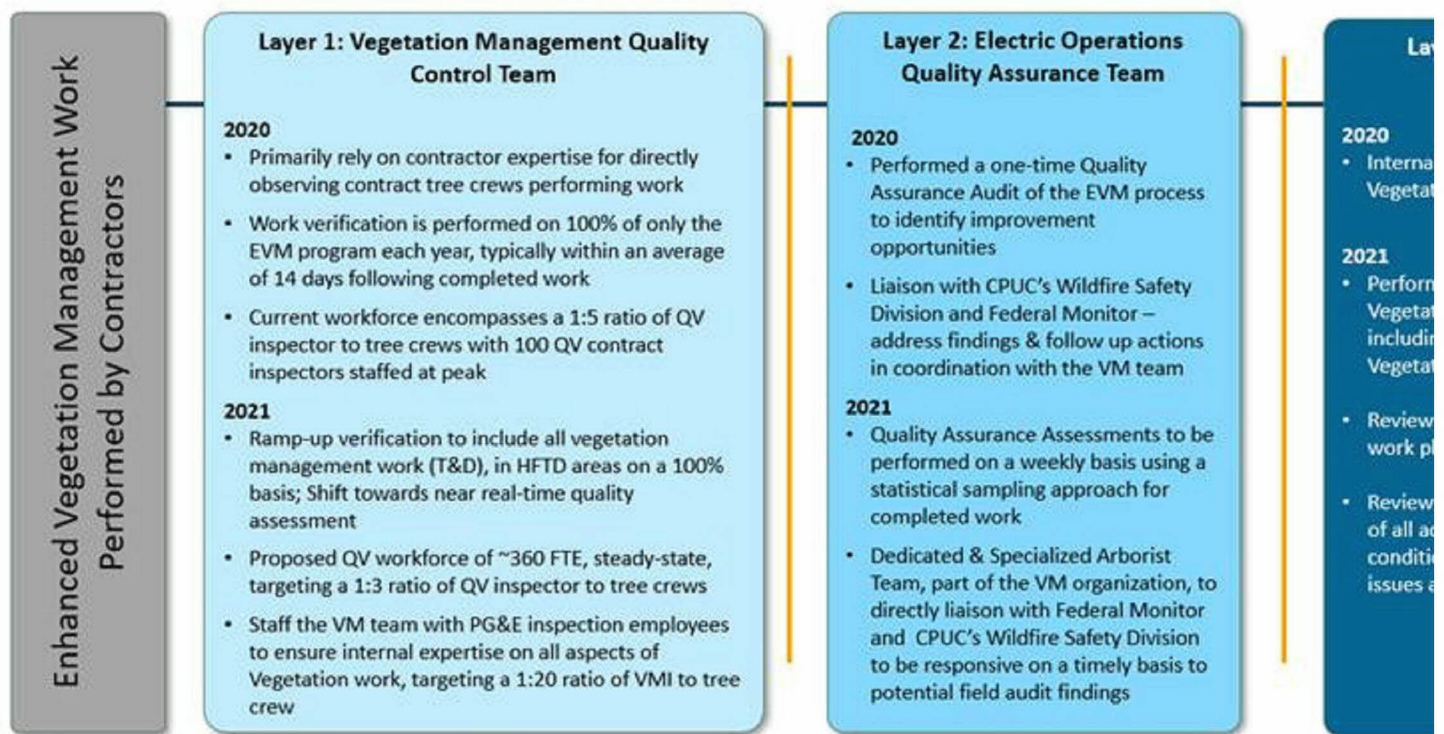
Enhanced Vegetation Management Work Performed by Contractors

Layer 1: Vegetation Management Quality Control Team

2020
• Primarily rely on contractor expertise for directly observing contract tree crews performing work
• Work verification is performed on 100% of only the EVM program each year, typically within an average of 14 days following completed work
• Current workforce encompasses a 1:5 ratio of QV inspector to tree crews with 100 QV contract inspectors staffed at peak

2021
• Ramp-up verification to include all vegetation management work (T&D), in HFTD areas on a 100% basis; Shift towards near real-time quality assessment
• Proposed QV workforce of ~360 FTE, steady-state, targeting a 1:3 ratio of QV inspector to tree crews
• Staff the VM team with PG&E inspection employees to ensure internal expertise on all aspects of Vegetation work, targeting a 1:20 ratio of VMI to tree crew

Layer 2: Electric Operations Quality Assurance Team

2020
• Performed a one-time Quality Assurance Audit of the EVM process to identify improvement opportunities
• Liaison with CPUC's Wildfire Safety Division and Federal Monitor – address findings & follow up actions in coordination with the VM team

2021
• Quality Assurance Assessments to be performed on a weekly basis using a statistical sampling approach for completed work
• Dedicated & Specialized Arborist Team, part of the VM organization, to directly liaison with Federal Monitor and CPUC's Wildfire Safety Division to be responsive on a timely basis to potential field audit findings

La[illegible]

2020
• Interna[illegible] Vegetat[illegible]

2021
• Perform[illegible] Vegetat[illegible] includi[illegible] Vegetat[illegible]
• Review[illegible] work pl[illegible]
• Review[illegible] of all ac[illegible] conditi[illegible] issues a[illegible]